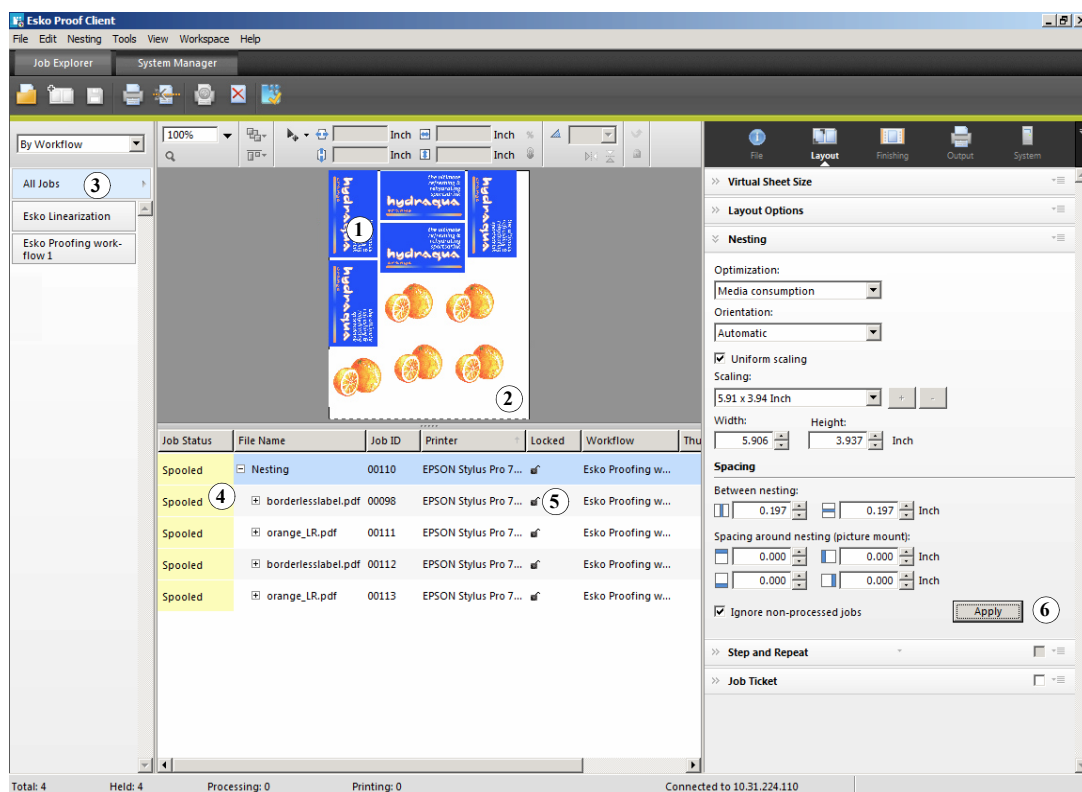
Esko Proof Client

File Edit Nesting Tools View Workspace Help

Job Explorer System Manager

By Workflow

All Jobs 3

Esko Linearization

Esko Proofing workflow 1

100%

Inch Inch

Inch Inch

1

2

hydraqua

| Job Status | File Name | Job ID | Printer | Locked | Workflow | Thu |
|---|---|---|---|---|---|---|
| Spooled | ⊟ Nesting | 00110 | EPSON Stylus Pro 7... | | Esko Proofing w... | |
| Spooled 4 | ⊞ borderlesslabel.pdf | 00098 | EPSON Stylus Pro 7... 5 | | Esko Proofing w... | |
| Spooled | ⊞ orange_LR.pdf | 00111 | EPSON Stylus Pro 7... | | Esko Proofing w... | |
| Spooled | ⊞ borderlesslabel.pdf | 00112 | EPSON Stylus Pro 7... | | Esko Proofing w... | |
| Spooled | ⊞ orange_LR.pdf | 00113 | EPSON Stylus Pro 7... | | Esko Proofing w... | |

File Layout Finishing Output System

Virtual Sheet Size

Layout Options

Nesting

Optimization:
Media consumption
Orientation:
Automatic
Uniform scaling
Scaling:
5.91 x 3.94 Inch
Width: Height:
5.906 3.937 Inch

Spacing
Between nesting:
0.197 0.197 Inch
Spacing around nesting (picture mount):
0.000 0.000 Inch
0.000 0.000 Inch

Ignore non-processed jobs Apply 6

Step and Repeat

Job Ticket

Total: 4 Held: 4 Processing: 0 Printing: 0 Connected to 10.31.224.110